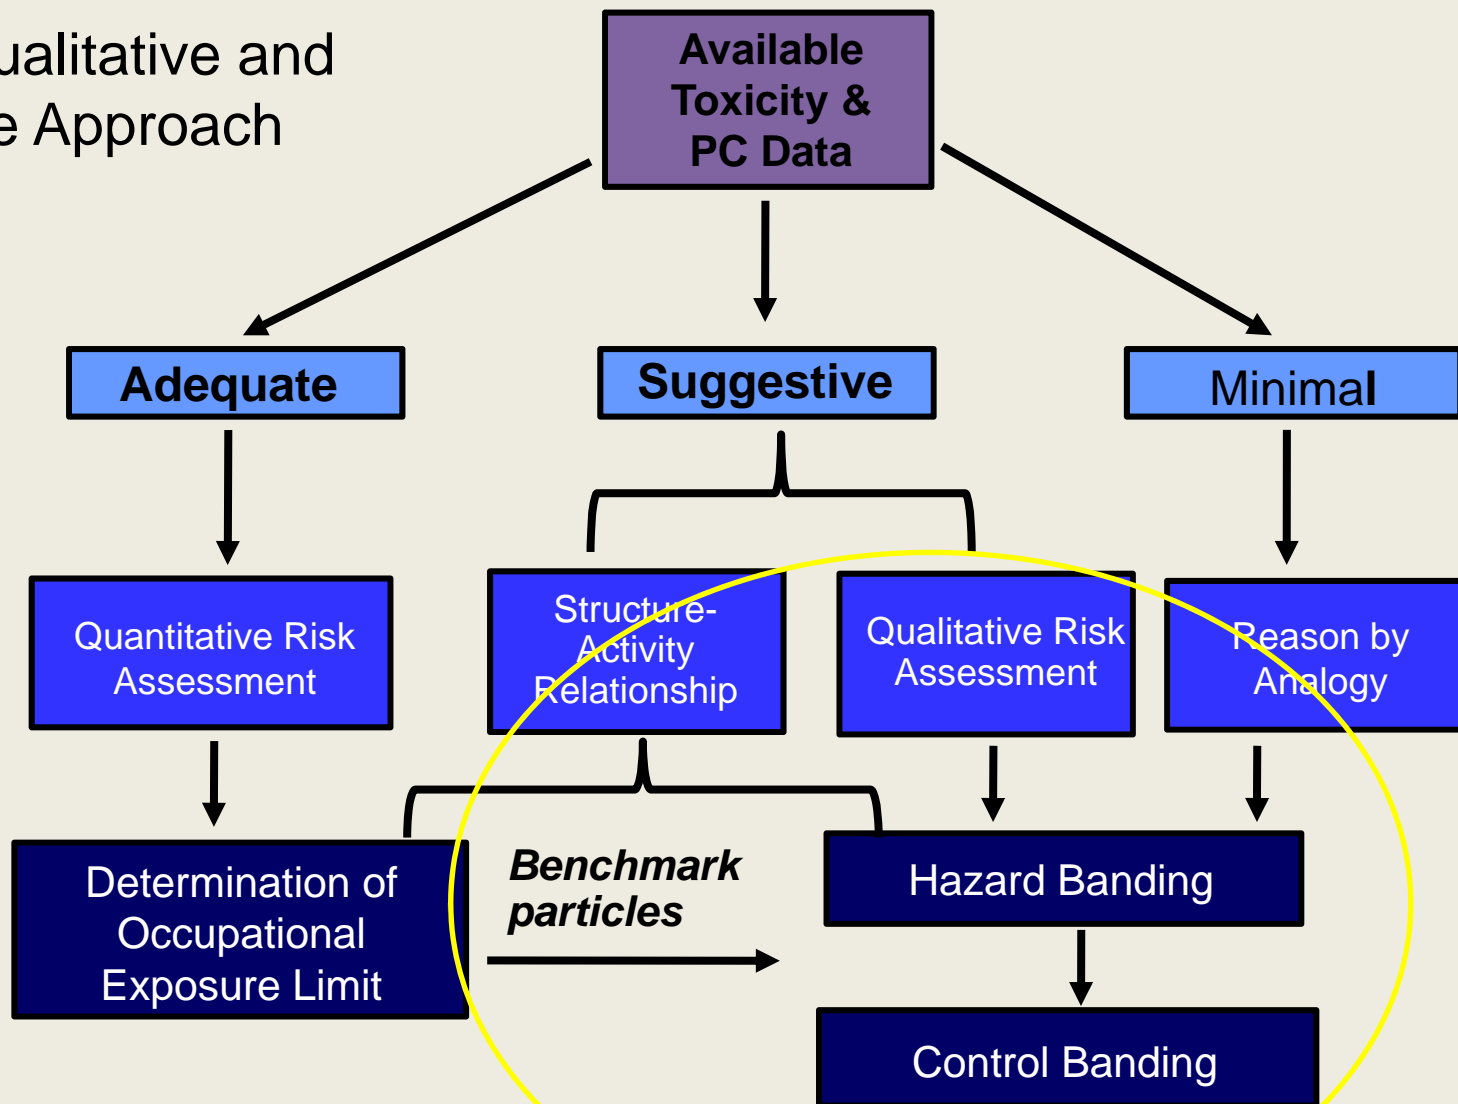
ualitative and
e Approach

Available Toxicity & PC Data

Adequate

Suggestive

Minimal

Quantitative Risk Assessment

Structure-Activity Relationship

Qualitative Risk Assessment

Reason by Analogy

Determination of Occupational Exposure Limit

Benchmark particles

Hazard Banding

Control Banding